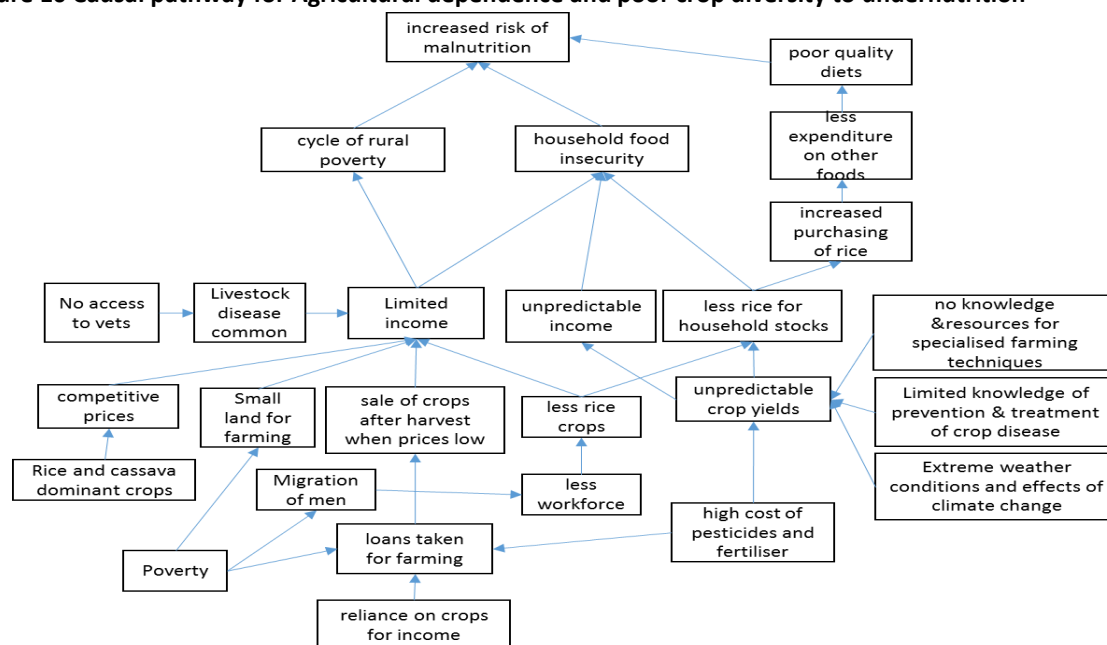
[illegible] Causal pathway for Agricultural dependence and poor crop diversity to undernutrition

increased risk of malnutrition

poor quality diets

less expenditure on other foods

cycle of rural poverty

household food insecurity

increased purchasing of rice

No access to vets

Livestock disease common

Limited income

unpredictable income

less rice for household stocks

no knowledge &resources for specialised farming techniques

competitive prices

Small land for farming

sale of crops after harvest when prices low

less rice crops

unpredictable crop yields

Limited knowledge of prevention & treatment of crop disease

Rice and cassava dominant crops

Migration of men

less workforce

Extreme weather conditions and effects of climate change

high cost of pesticides and fertiliser

loans taken for farming

Poverty

reliance on crops for income